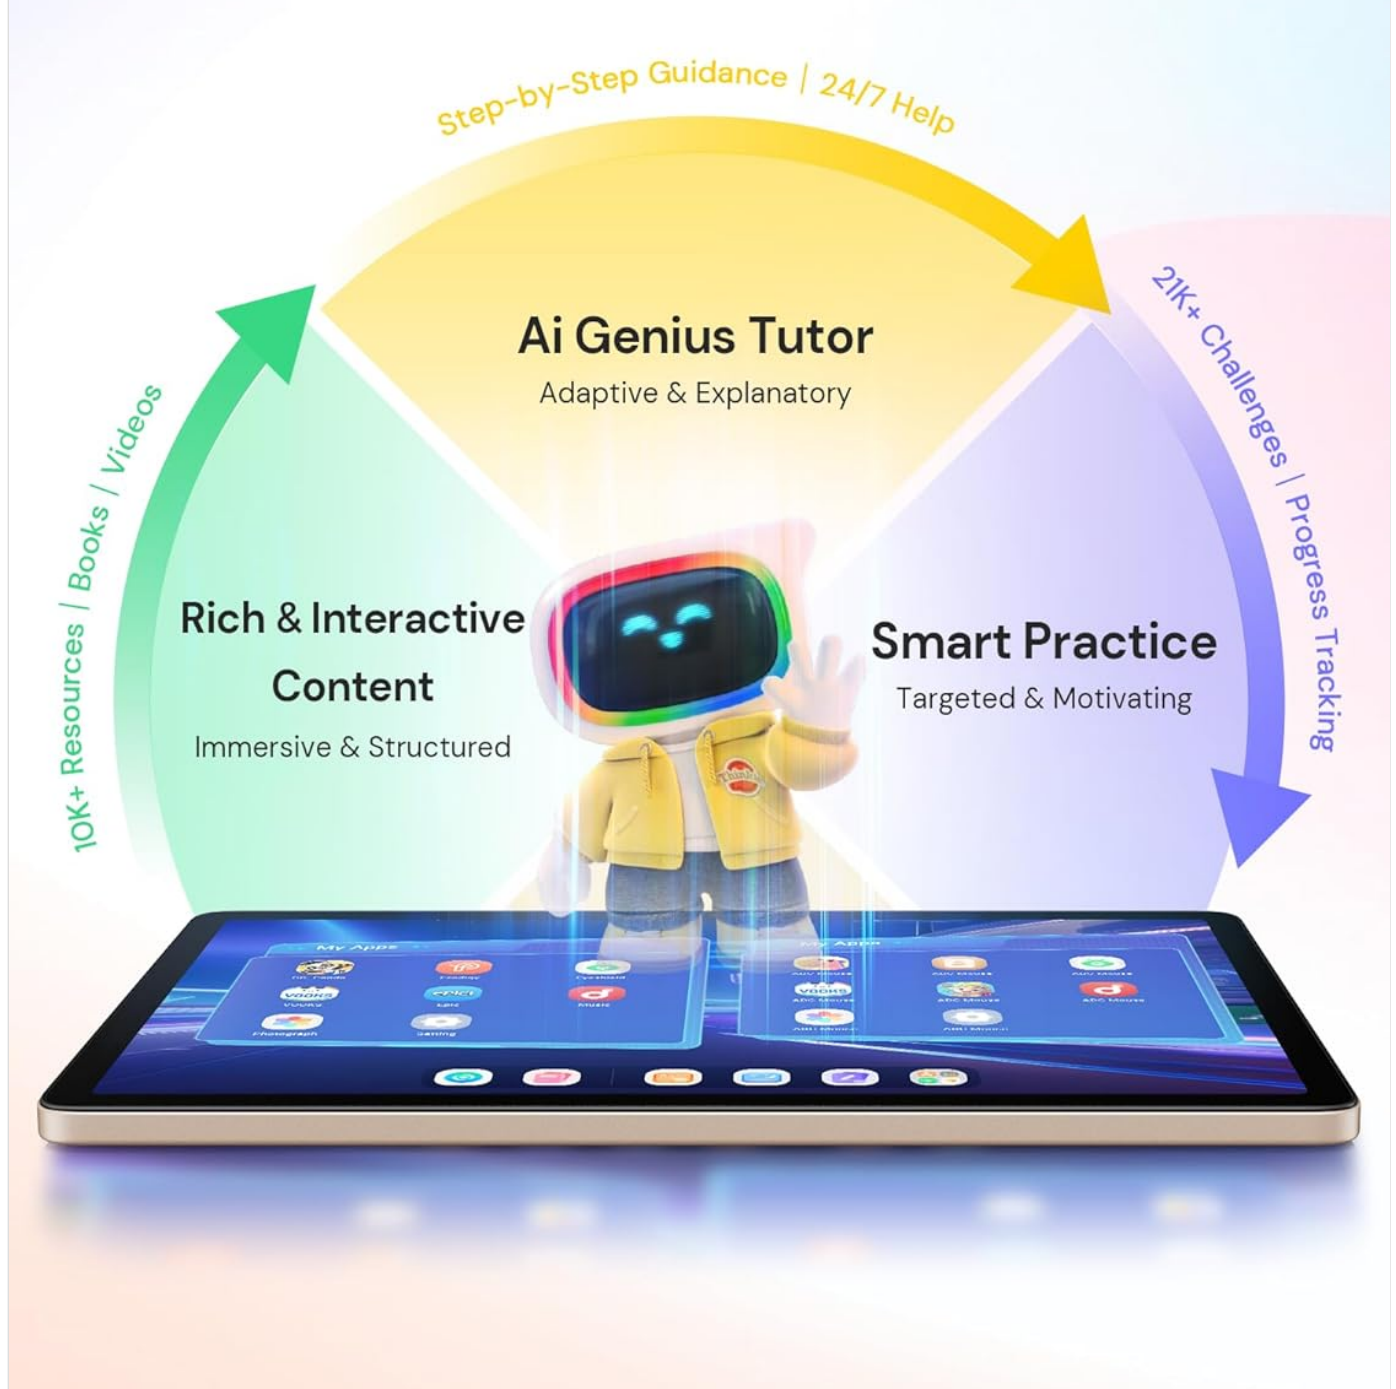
Step-by-Step Guidance | 24/7 Help

Ai Genius Tutor
Adaptive & Explanatory

10K+ Resources | Books | Videos

Rich & Interactive Content
Immersive & Structured

21K+ Challenges | Progress Tracking

Smart Practice
Targeted & Motivating

My Apps

My Apps